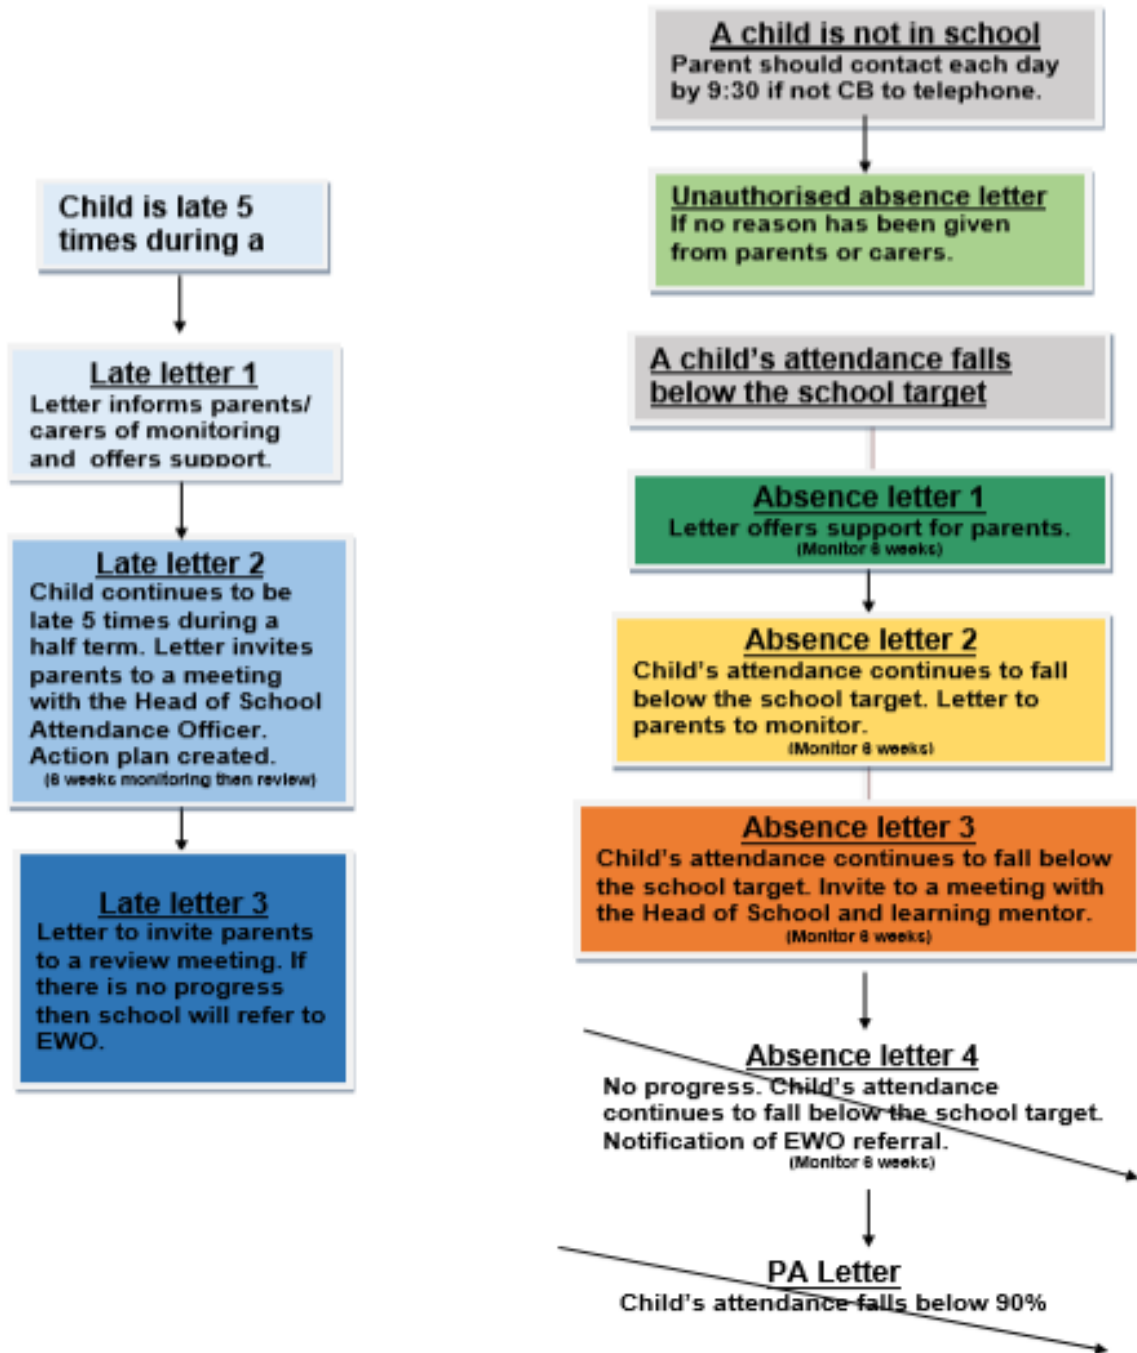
Child is late 5 times during a

Late letter 1
Letter informs parents/ carers of monitoring and offers support.

Late letter 2
Child continues to be late 5 times during a half term. Letter invites parents to a meeting with the Head of School Attendance Officer. Action plan created.
(6 weeks monitoring then review)

Late letter 3
Letter to invite parents to a review meeting. If there is no progress then school will refer to EWO.

A child is not in school
Parent should contact each day by 9:30 if not CB to telephone.

Unauthorised absence letter
If no reason has been given from parents or carers.

A child's attendance falls below the school target

Absence letter 1
Letter offers support for parents.
(Monitor 6 weeks)

Absence letter 2
Child's attendance continues to fall below the school target. Letter to parents to monitor.
(Monitor 6 weeks)

Absence letter 3
Child's attendance continues to fall below the school target. Invite to a meeting with the Head of School and learning mentor.
(Monitor 6 weeks)

Absence letter 4
No progress. Child's attendance continues to fall below the school target. Notification of EWO referral.
(Monitor 6 weeks)

PA Letter
Child's attendance falls below 90%